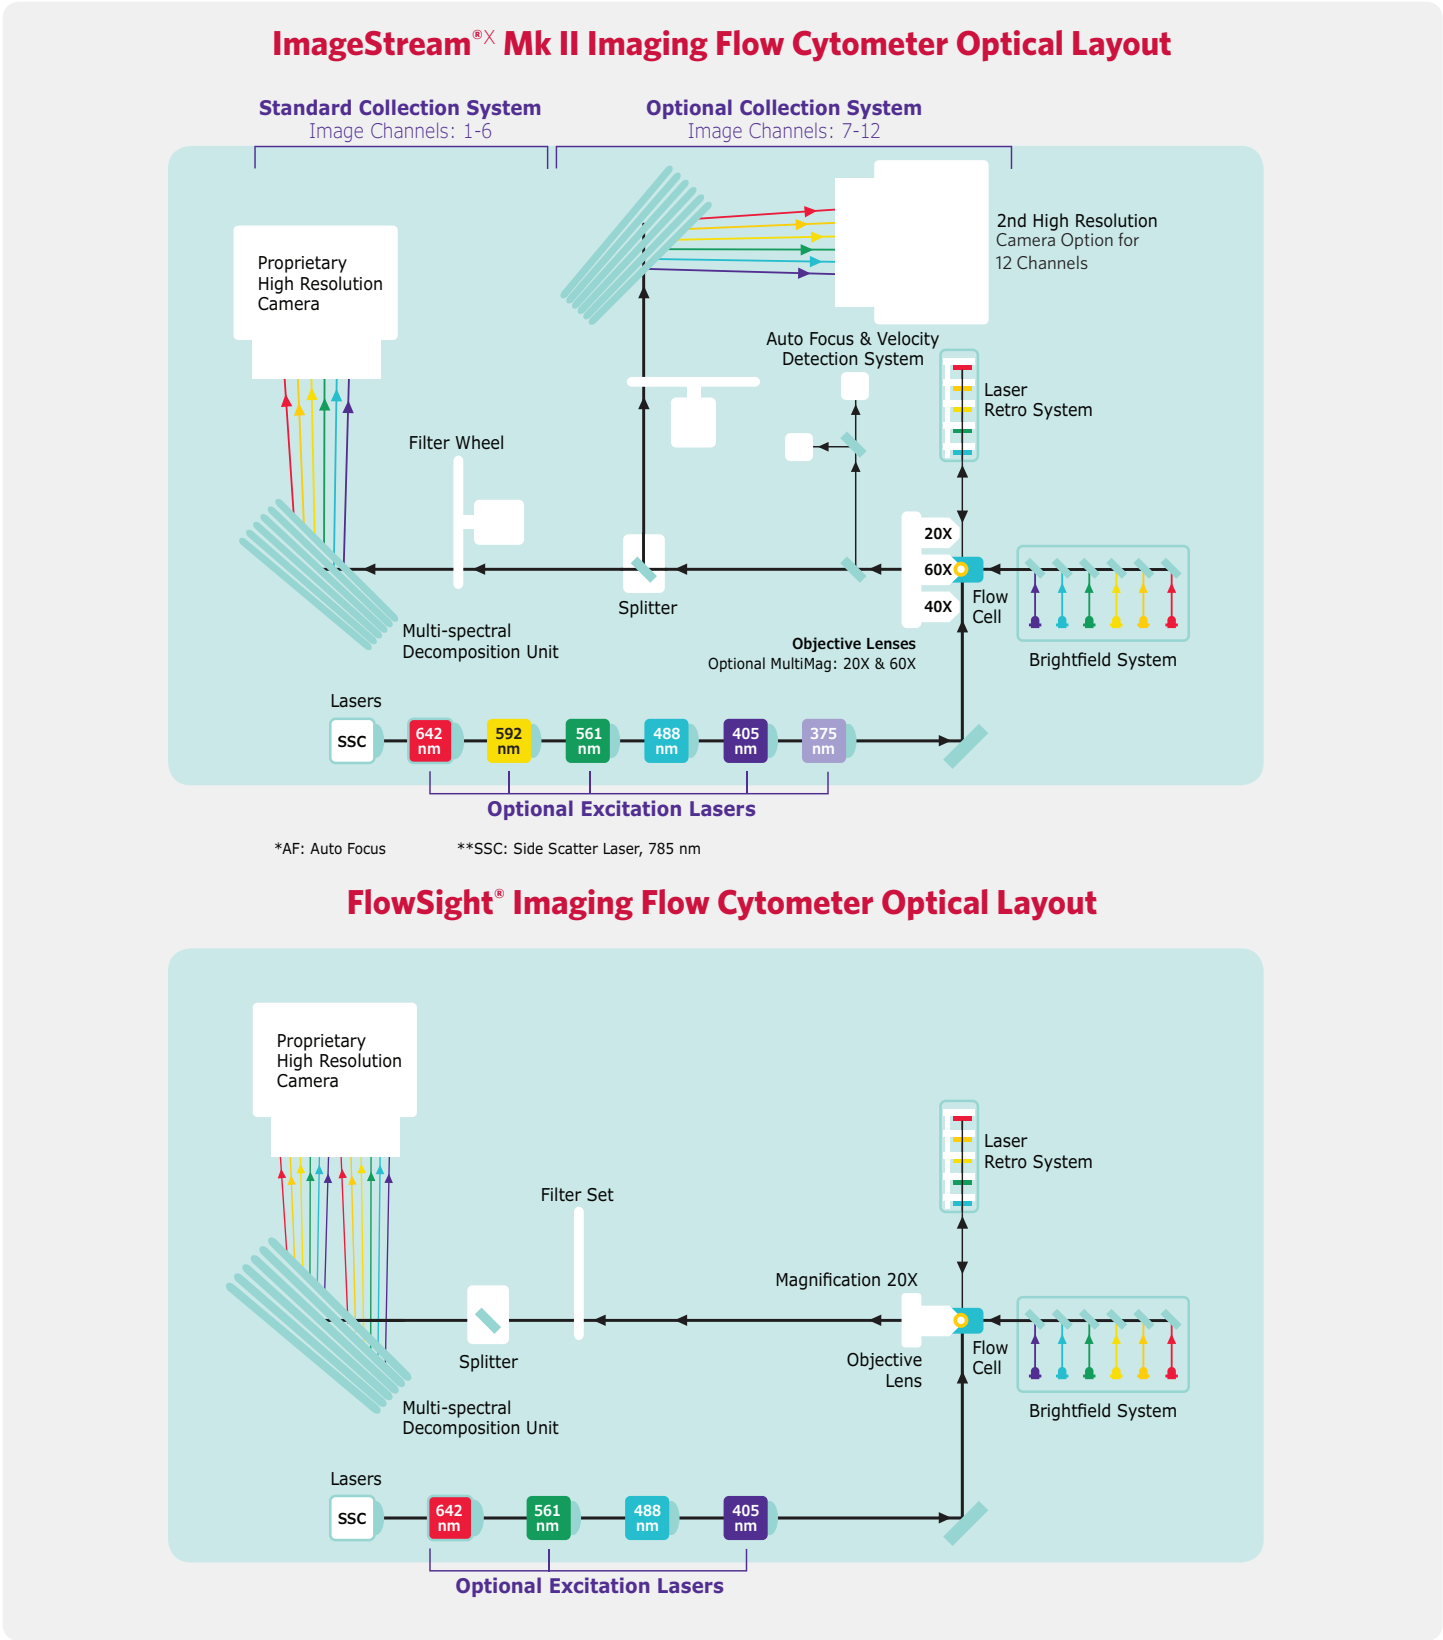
ImageStream®X Mk II Imaging Flow Cytometer Optical Layout

Standard Collection System
Image Channels: 1-6

Optional Collection System
Image Channels: 7-12

2nd High Resolution Camera Option for 12 Channels

Proprietary High Resolution Camera

Auto Focus & Velocity Detection System

Laser Retro System

Filter Wheel

20X
60X
40X

Flow Cell

Splitter

Multi-spectral Decomposition Unit

Objective Lenses
Optional MultiMag: 20X & 60X

Brightfield System

Lasers

SSC | 642 nm | 592 nm | 561 nm | 488 nm | 405 nm | 375 nm

Optional Excitation Lasers

*AF: Auto Focus

**SSC: Side Scatter Laser, 785 nm

FlowSight® Imaging Flow Cytometer Optical Layout

Proprietary High Resolution Camera

Laser Retro System

Filter Set

Magnification 20X

Splitter

Objective Lens

Flow Cell

Brightfield System

Multi-spectral Decomposition Unit

Lasers

SSC | 642 nm | 561 nm | 488 nm | 405 nm

Optional Excitation Lasers